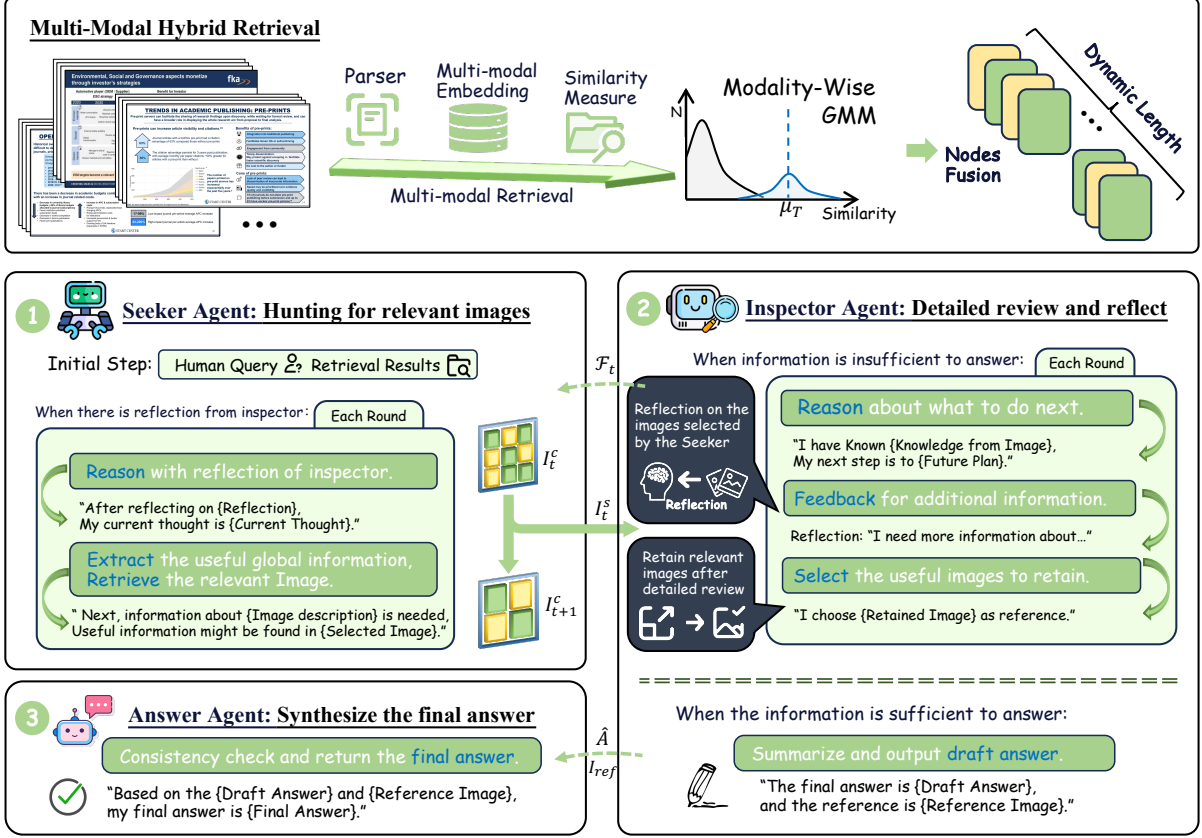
Multi-Modal Hybrid Retrieval

Environmental, Social and Governance aspects monetize through investor's strategies

fka

TRENDS IN ACADEMIC PUBLISHING: PRE-PRINTS

OPE

• • •

Parser

Multi-modal Embedding

Similarity Measure

Multi-modal Retrieval

Modality-Wise GMM

N

$\mu_T$

Similarity

Nodes Fusion

Dynamic Length

• • •

1 Seeker Agent: Hunting for relevant images

Initial Step: Human Query Retrieval Results

When there is reflection from inspector: Each Round

Reason with reflection of inspector.

"After reflecting on {Reflection}, My current thought is {Current Thought}."

Extract the useful global information, Retrieve the relevant Image.

" Next, information about {Image description} is needed, Useful information might be found in {Selected Image}."

$\mathcal{F}_t$

$I_t^c$

$I_t^s$

$I_{t+1}^c$

2 Inspector Agent: Detailed review and reflect

When information is insufficient to answer: Each Round

Reflection on the images selected by the Seeker

Reflection

Reason about what to do next.

"I have Known {Knowledge from Image}, My next step is to {Future Plan}."

Feedback for additional information.

Reflection: "I need more information about…"

Retain relevant images after detailed review

Select the useful images to retain.

"I choose {Retained Image} as reference."

When the information is sufficient to answer:

Summarize and output draft answer.

"The final answer is {Draft Answer}, and the reference is {Reference Image}."

3 Answer Agent: Synthesize the final answer

Consistency check and return the final answer.

"Based on the {Draft Answer} and {Reference Image}, my final answer is {Final Answer}."

$\hat{A}$

$I_{ref}$